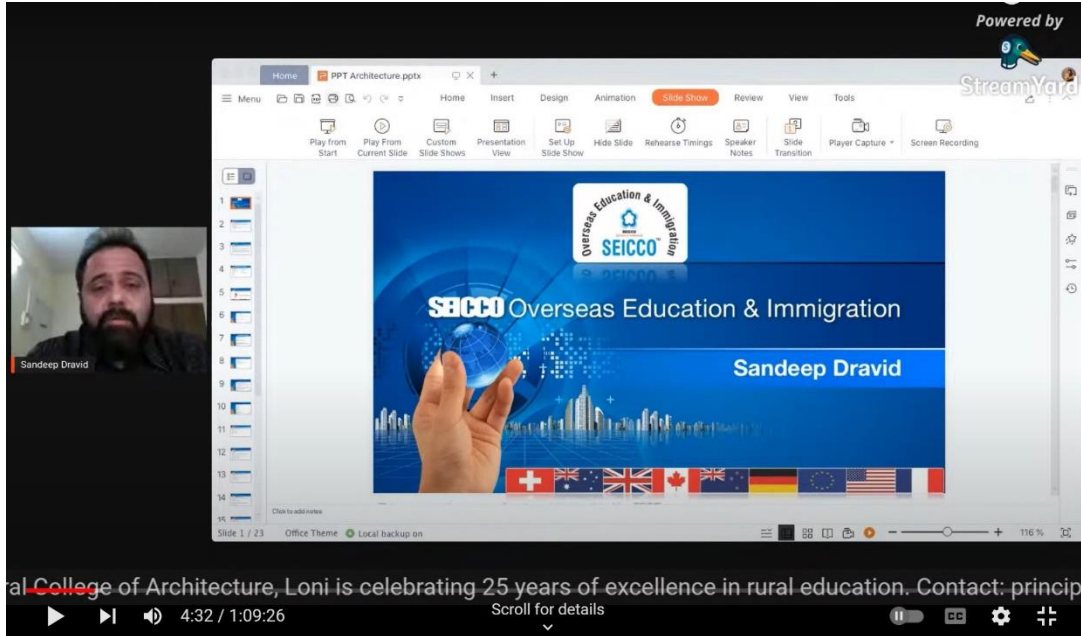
Powered by
StreamYard

Home
PPT Architecture.pptx
≡ Menu
Home Insert Design Animation Slide Show Review View Tools
Play from Start
Play From Current Slide
Custom Slide Shows
Presentation View
Set Up Slide Show
Hide Slide
Rehearse Timings
Speaker Notes
Slide Transition
Player Capture
Screen Recording

Overseas Education & Immigration
SEICCO

SEICCO Overseas Education & Immigration
Sandeep Dravid

Sandeep Dravid

Click to add notes
Slide 1 / 23 Office Theme Local backup on
116 %

ral College of Architecture, Loni is celebrating 25 years of excellence in rural education. Contact: princip

4:32 / 1:09:26
Scroll for details